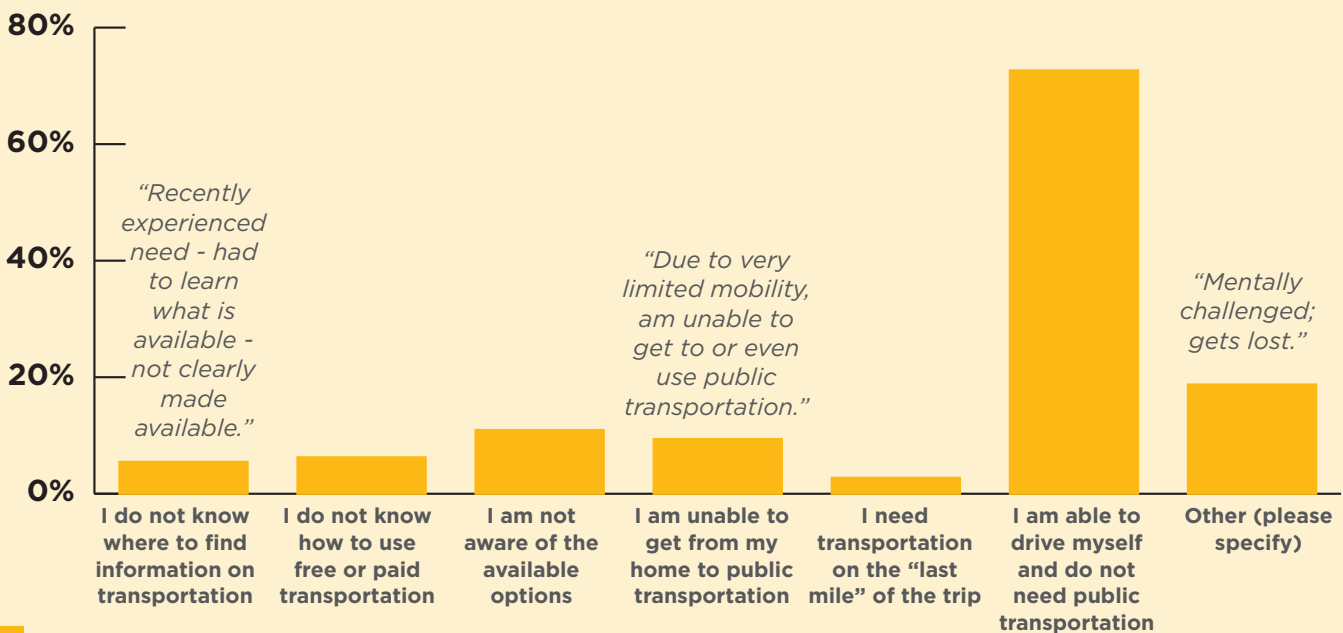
80%

60%

40%

20%

0%

“Recently experienced need - had to learn what is available - not clearly made available.”

“Due to very limited mobility, am unable to get to or even use public transportation.”

“Mentally challenged; gets lost.”

I do not know where to find information on transportation

I do not know how to use free or paid transportation

I am not aware of the available options

I am unable to get from my home to public transportation

I need transportation on the “last mile” of the trip

I am able to drive myself and do not need public transportation

Other (please specify)